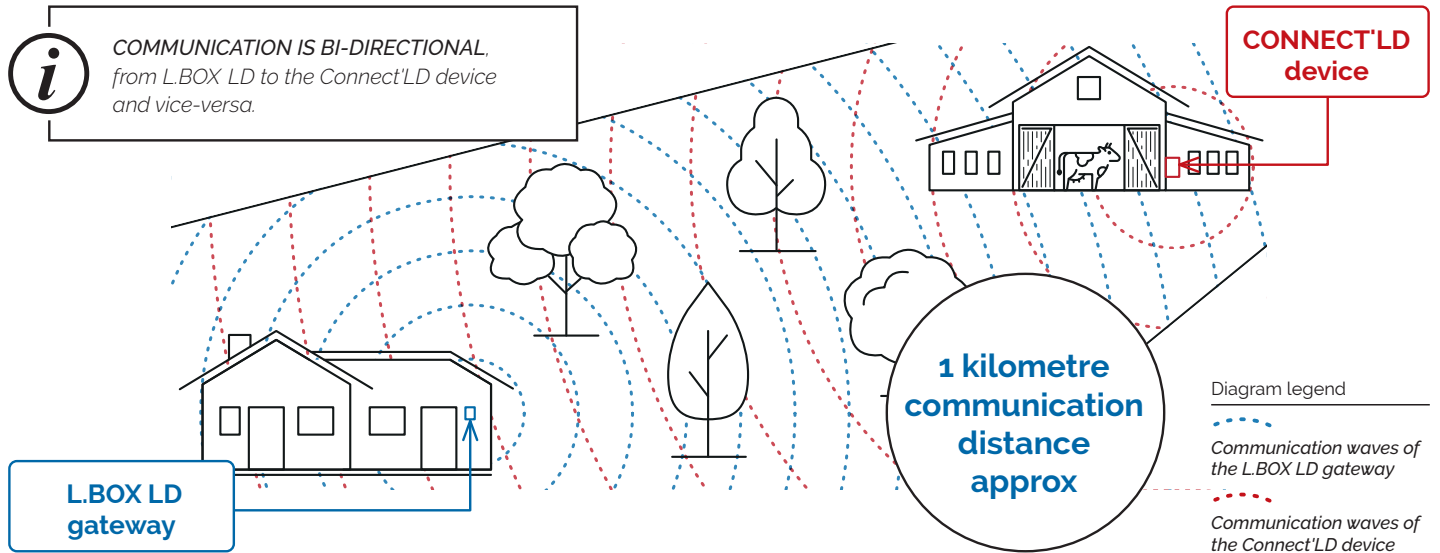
COMMUNICATION IS BI-DIRECTIONAL, from L.BOX LD to the Connect'LD device and vice-versa.

CONNECT'LD device

1 kilometre communication distance approx

L.BOX LD gateway

Diagram legend

Communication waves of the L.BOX LD gateway

Communication waves of the Connect'LD device